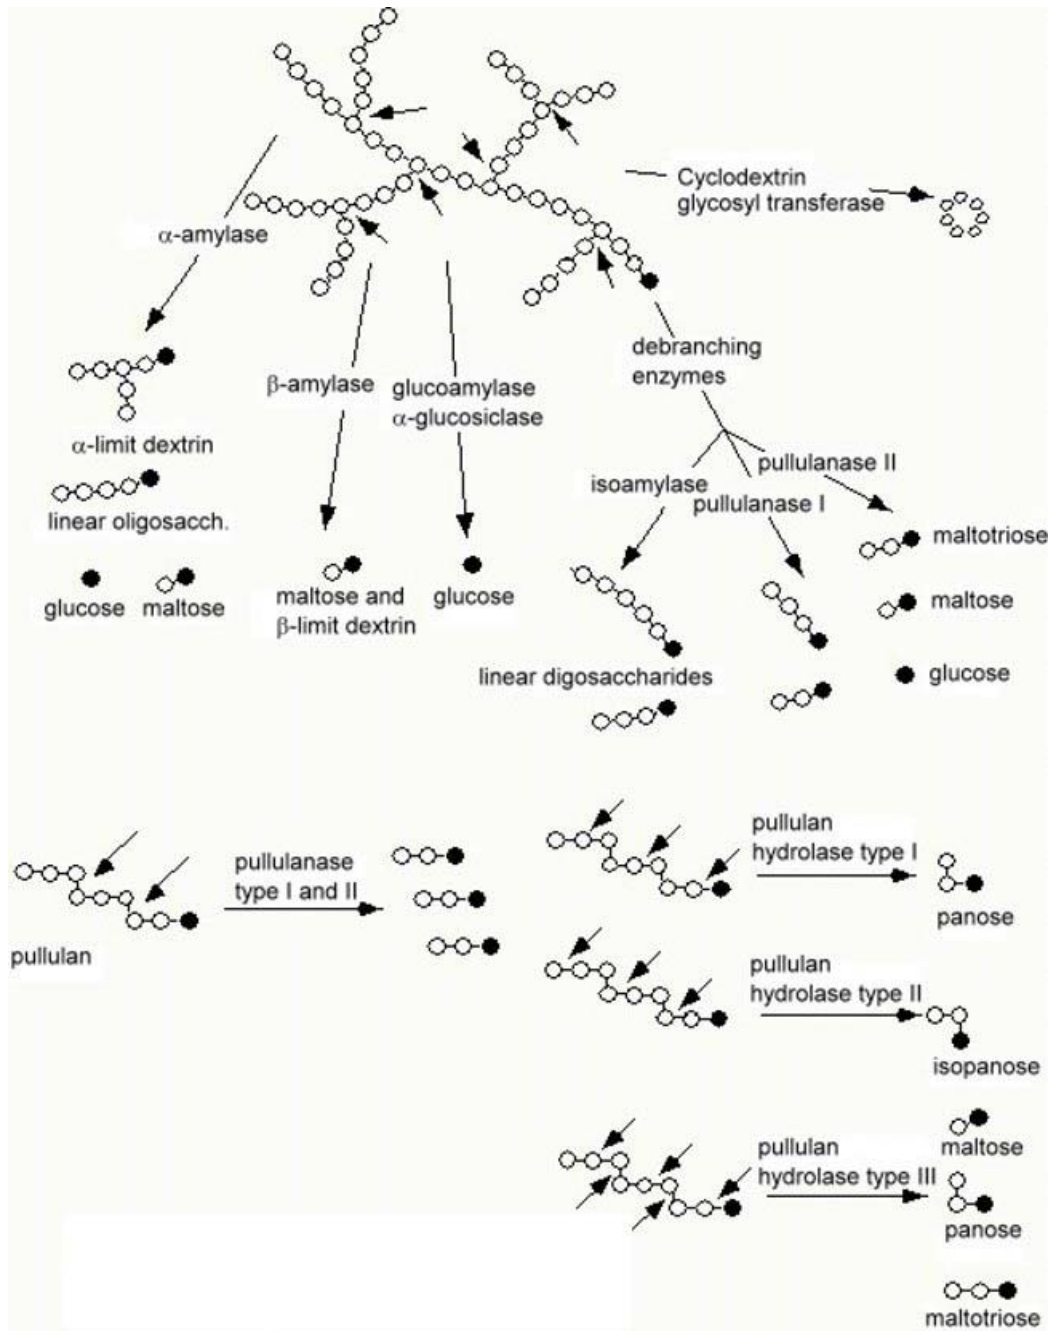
Cyclodextrin glycosyl transferase

α-amylase

β-amylase

glucoamylase
α-glucosiclase

debranching enzymes

α-limit dextrin

linear oligosacch.

glucose maltose

maltose and
β-limit dextrin

glucose

isoamylase

pullulanase II

pullulanase I

maltotriose

maltose

glucose

linear digosaccharides

pullulan

pullulanase type I and II

pullulan hydrolase type I

panose

pullulan hydrolase type II

isopanose

pullulan hydrolase type III

maltose

panose

maltotriose